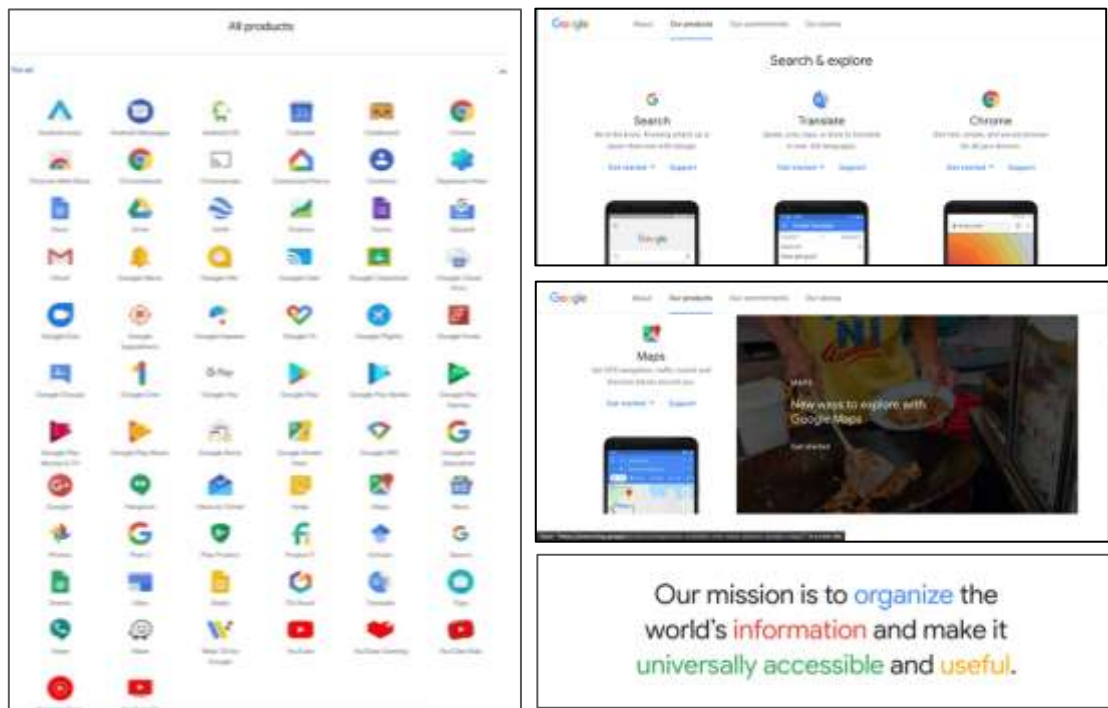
All products

Google About Our products Our commitments Our stories

Search & explore

Search

Translate

Chrome

Get started Support

Get started Support

Get started Support

Google About Our products Our commitments Our stories

Maps

Get started Support

MAPS

New ways to explore with Google Maps

Get started

Our mission is to organize the world's information and make it universally accessible and useful.